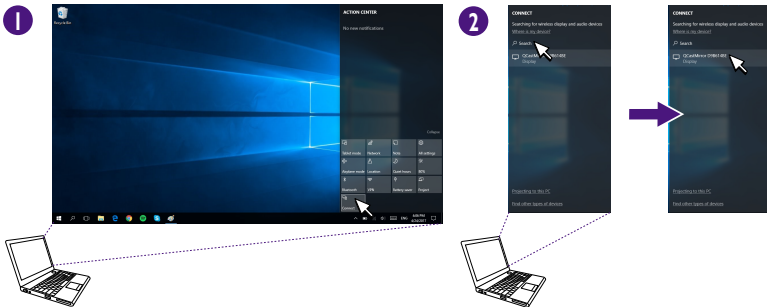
1

Recycle Bin

ACTION CENTER

No new notifications

Collapse

Tablet mode
Network
Note
All settings
Airplane mode
Location
Quiet hours
VPN
Bluetooth
VPN
Battery saver
Project
Connect

ENG
6/14/2017

2

CONNECT

Searching for wireless display and audio devices

Where is my device?

Search

QCastMirror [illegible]

Projecting to this PC

Find other types of devices

CONNECT

Searching for wireless display and audio devices

Where is my device?

Search

QCastMirror D9B618E
Display

Projecting to this PC

Find other types of devices